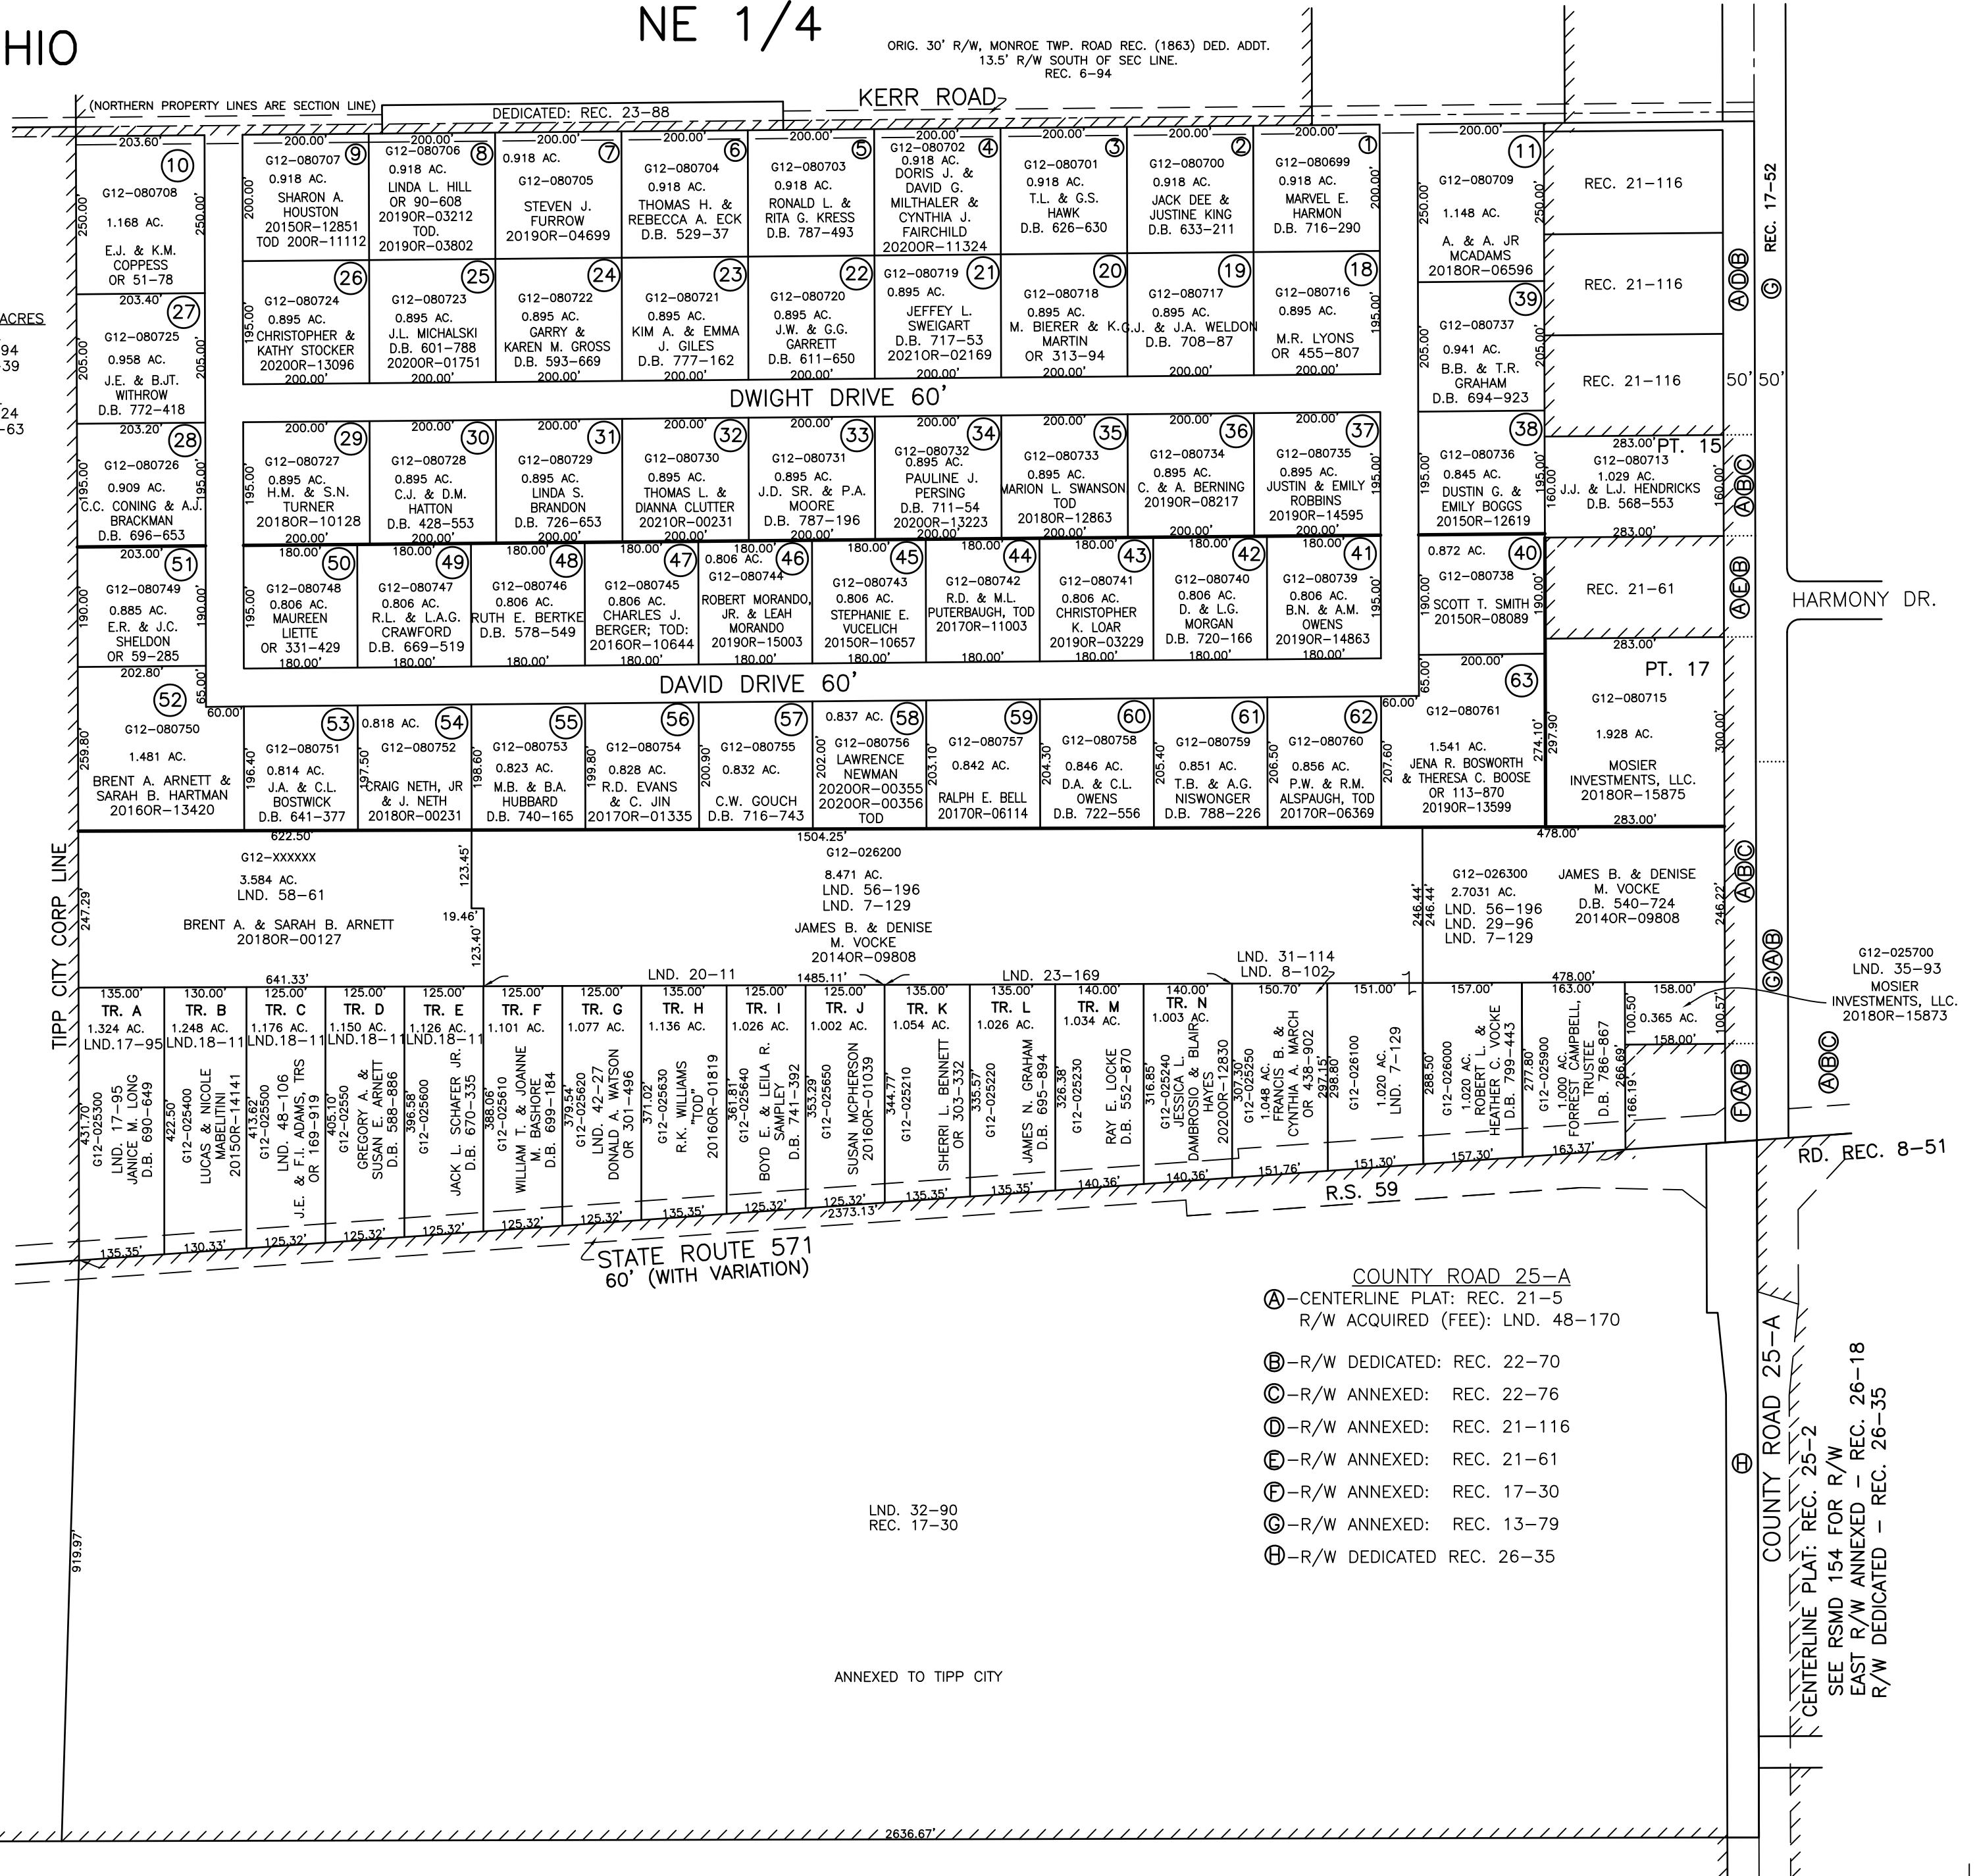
HIO

NE 1/4

ORIG. 30' R/W, MONROE TWP. ROAD REC. (1863) DED. ADDT. 13.5' R/W SOUTH OF SEC LINE. REC. 6-94

(NORTHERN PROPERTY LINES ARE SECTION LINE)

DEDICATED: REC. 23-88

KERR ROAD

ACRES
94
39
24
-63

203.60' 10 G12-080708 1.168 AC. E.J. & K.M. COPPESS OR 51-78 250.00' 250.00'

200.00' 9 G12-080707 0.918 AC. SHARON A. HOUSTON 2015OR-12851 TOD 20OR-11112 200.00'

200.00' 8 G12-080706 0.918 AC. LINDA L. HILL OR 90-608 2019OR-03212 TOD. 2019OR-03802

7 0.918 AC. G12-080705 STEVEN J. FURROW 2019OR-04699

200.00' 6 G12-080704 0.918 AC. THOMAS H. & REBECCA A. ECK D.B. 529-37

200.00' 5 G12-080703 0.918 AC. RONALD L. & RITA G. KRESS D.B. 787-493

200.00' 4 G12-080702 0.918 AC. DORIS J. & DAVID G. MILTHALER & CYNTHIA J. FAIRCHILD 2020OR-11324

200.00' 3 G12-080701 0.918 AC. T.L. & G.S. HAWK D.B. 626-630

200.00' 2 G12-080700 0.918 AC. JACK DEE & JUSTINE KING D.B. 633-211

200.00' 1 G12-080699 0.918 AC. MARVEL E. HARMON D.B. 716-290 200.00'

200.00' 11 G12-080709 1.148 AC. A. & A. JR MCADAMS 2018OR-06596 250.00' 250.00'

REC. 21-116
REC. 21-116
REC. 21-116

REC. 17-52

203.40' 27 G12-080725 0.958 AC. J.E. & B.JT. WITHROW D.B. 772-418 205.00' 205.00'

26 G12-080724 CHRISTOPHER & KATHY STOCKER 2020OR-13096 195.00' 200.00'

25 G12-080723 0.895 AC. J.L. MICHALSKI D.B. 601-788 2020OR-01751 200.00'

24 G12-080722 0.895 AC. GARRY & KAREN M. GROSS D.B. 593-669 200.00'

23 G12-080721 0.895 AC. KIM A. & EMMA J. GILES D.B. 777-162 200.00'

22 G12-080720 0.895 AC. J.W. & G.G. GARRETT D.B. 611-650

21 G12-080719 0.895 AC. JEFFEY L. SWEIGART D.B. 717-53 2021OR-02169

20 G12-080718 0.895 AC. M. BIERER & K. MARTIN OR 313-94 200.00'

19 G12-080717 0.895 AC. G.J. & J.A. WELDON D.B. 708-87 200.00'

18 G12-080716 0.895 AC. M.R. LYONS OR 455-807 200.00' 195.00'

39 G12-080737 0.941 AC. B.B. & T.R. GRAHAM D.B. 694-923 205.00' 205.00'

DWIGHT DRIVE 60'

50' 50'

203.20' 28 G12-080726 0.909 AC. C.C. CONING & A.J. BRACKMAN D.B. 696-653 195.00' 195.00'

200.00' 29 G12-080727 0.895 AC. H.M. & S.N. TURNER 2018OR-10128 200.00'

200.00' 30 G12-080728 0.895 AC. C.J. & D.M. HATTON D.B. 428-553 200.00'

200.00' 31 G12-080729 0.895 AC. LINDA S. BRANDON D.B. 726-653 200.00'

200.00' 32 G12-080730 0.895 AC. THOMAS L. & DIANNA CLUTTER 2021OR-00231 200.00'

200.00' 33 G12-080731 0.895 AC. J.D. SR. & P.A. MOORE D.B. 787-196 200.00'

200.00' 34 G12-080732 0.895 AC. PAULINE J. PERSING D.B. 711-54 2020OR-13223 200.00'

200.00' 35 G12-080733 0.895 AC. MARION L. SWANSON TOD 2018OR-12863 200.00'

200.00' 36 G12-080734 0.895 AC. C. & A. BERNING 2019OR-08217 200.00'

200.00' 37 G12-080735 0.895 AC. JUSTIN & EMILY ROBBINS 2019OR-14595 200.00' 195.00'

38 G12-080736 0.845 AC. DUSTIN G. & EMILY BOGGS 2015OR-12619 195.00' 195.00'

283.00' PT. 15 G12-080713 1.029 AC. J.J. & L.J. HENDRICKS D.B. 568-553 160.00' 160.00' 283.00'

203.00' 51 G12-080749 0.885 AC. E.R. & J.C. SHELDON OR 59-285 190.00' 190.00' 202.80'

180.00' 50 G12-080748 0.806 AC. MAUREEN LIETTE OR 331-429 195.00' 180.00'

180.00' 49 G12-080747 0.806 AC. R.L. & L.A.G. CRAWFORD D.B. 669-519 180.00'

180.00' 48 G12-080746 0.806 AC. RUTH E. BERTKE D.B. 578-549 180.00'

180.00' 47 G12-080745 0.806 AC. CHARLES J. BERGER; TOD: 2016OR-10644 180.00'

180.00' 46 0.806 AC. G12-080744 ROBERT MORANDO, JR. & LEAH MORANDO 2019OR-15003 180.00'

180.00' 45 G12-080743 0.806 AC. STEPHANIE E. VUCELICH 2015OR-10657 180.00'

180.00' 44 G12-080742 R.D. & M.L. PUTERBAUGH, TOD 2017OR-11003 180.00'

180.00' 43 G12-080741 0.806 AC. CHRISTOPHER K. LOAR 2019OR-03229 180.00'

180.00' 42 G12-080740 0.806 AC. D. & L.G. MORGAN D.B. 720-166 180.00'

180.00' 41 G12-080739 0.806 AC. B.N. & A.M. OWENS 2019OR-14863 180.00' 195.00'

40 0.872 AC. G12-080738 SCOTT T. SMITH 2015OR-08089 190.00' 190.00'

REC. 21-61

HARMONY DR.

283.00' PT. 17 G12-080715 1.928 AC. MOSIER INVESTMENTS, LLC. 2018OR-15875 300.00' 283.00'

DAVID DRIVE 60'

52 G12-080750 1.481 AC. BRENT A. ARNETT & SARAH B. HARTMAN 2016OR-13420 259.80' 65.00' 60.00'

53 G12-080751 0.814 AC. J.A. & C.L. BOSTWICK D.B. 641-377 196.40'

54 0.818 AC. G12-080752 CRAIG NETH, JR & J. NETH 2018OR-00231 197.50'

55 G12-080753 0.823 AC. M.B. & B.A. HUBBARD D.B. 740-165 198.60'

56 G12-080754 0.828 AC. R.D. EVANS & C. JIN 2017OR-01335 199.80'

57 G12-080755 0.832 AC. C.W. GOUCH D.B. 716-743 200.90'

58 0.837 AC. G12-080756 LAWRENCE NEWMAN 2020OR-00355 2020OR-00356 TOD 202.00'

59 G12-080757 0.842 AC. RALPH E. BELL 2017OR-06114 203.10'

60 G12-080758 0.846 AC. D.A. & C.L. OWENS D.B. 722-556 204.30'

61 G12-080759 0.851 AC. T.B. & A.G. NISWONGER D.B. 788-226 205.40'

62 G12-080760 0.856 AC. P.W. & R.M. ALSPAUGH, TOD 2017OR-06369 206.50'

63 60.00' 65.00' 200.00' G12-080761 1.541 AC. JENA R. BOSWORTH & THERESA C. BOOSE OR 113-870 2019OR-13599 207.60' 274.10' 297.90'

622.50' G12-XXXXXX 3.584 AC. LND. 58-61 BRENT A. & SARAH B. ARNETT 2018OR-00127 123.45' 19.46' 123.40' 247.29'

1504.25' G12-026200 8.471 AC. LND. 56-196 LND. 7-129 JAMES B. & DENISE M. VOCKE 2014OR-09808

478.00' G12-026300 2.7031 AC. LND. 56-196 LND. 29-96 LND. 7-129 JAMES B. & DENISE M. VOCKE D.B. 540-724 2014OR-09808 246.44' 246.44' 246.22'

TIPP CITY CORP LINE

641.33' LND. 20-11 1485.11' LND. 23-169 LND. 31-114 LND. 8-102 478.00'

135.00' TR. A 1.324 AC. LND.17-95 431.70' G12-025300 LND. 17-95 JANICE M. LONG D.B. 690-649 135.35'

130.00' TR. B 1.248 AC. LND.18-11 422.50' G12-025400 LUCAS & NICOLE MABELITINI 2015OR-14141 130.33'

125.00' TR. C 1.176 AC. LND.18-11 413.62' G12-025500 LND. 48-106 J.E. & F.I. ADAMS, TRS OR 169-919 125.32'

125.00' TR. D 1.150 AC. LND.18-11 405.10' G12-02550 GREGORY A. & SUSAN E. ARNETT D.B. 588-886 125.32'

125.00' TR. E 1.126 AC. LND.18-11 396.58' G12-025600 JACK L. SCHAFER JR. D.B. 670-335 125.32'

125.00' TR. F 1.101 AC. 388.06' G12-025610 WILLIAM T. & JOANNE M. BASHORE D.B. 699-184 125.32'

125.00' TR. G 1.077 AC. 379.54' G12-025620 LND. 42-27 DONALD A. WATSON OR 301-496 125.32'

135.00' TR. H 1.136 AC. 371.02' G12-025630 R.K. WILLIAMS "TOD" 2016OR-01819 135.35'

125.00' TR. I 1.026 AC. 361.81' G12-025640 BOYD E. & LEILA R. SAMPLEY D.B. 741-392 125.32'

125.00' TR. J 1.002 AC. 353.29' G12-025650 SUSAN MCPHERSON 2016OR-01039 125.32' 2373.13'

135.00' TR. K 1.054 AC. 344.77' G12-025210 SHERRI L. BENNETT OR 303-332 135.35'

135.00' TR. L 1.026 AC. 335.57' G12-025220 JAMES N. GRAHAM D.B. 695-894 135.35'

140.00' TR. M 1.034 AC. 326.38' G12-025230 RAY E. LOCKE D.B. 552-870 140.36'

140.00' TR. N 1.003 AC. 316.85' G12-025240 JESSICA L. DAMBROSIO & BLAIR HAYES 2020OR-12830 140.36'

150.70' 1.048 AC. 307.30' G12-025250 FRANCIS B. & CYNTHIA A. MARCH OR 438-902 297.15' 151.76'

151.00' 298.80' G12-026100 1.020 AC. LND. 7-129 151.30'

157.00' 288.50' G12-026000 1.020 AC. ROBERT L. & HEATHER C. VOCKE D.B. 799-443 157.30'

163.00' 277.80' G12-025900 1.000 AC. FORREST CAMPBELL, TRUSTEE D.B. 786-867 266.69' 163.37'

158.00' 100.50' 0.365 AC. 158.00' 166.19' 100.57'

G12-025700 LND. 35-93 MOSIER INVESTMENTS, LLC. 2018OR-15873

RD. REC. 8-51

R.S. 59

STATE ROUTE 571 60' (WITH VARIATION)

COUNTY ROAD 25-A
Ⓐ-CENTERLINE PLAT: REC. 21-5
R/W ACQUIRED (FEE): LND. 48-170
Ⓑ-R/W DEDICATED: REC. 22-70
Ⓒ-R/W ANNEXED: REC. 22-76
Ⓓ-R/W ANNEXED: REC. 21-116
Ⓔ-R/W ANNEXED: REC. 21-61
Ⓕ-R/W ANNEXED: REC. 17-30
Ⓖ-R/W ANNEXED: REC. 13-79
Ⓗ-R/W DEDICATED REC. 26-35

ADB G ABC AEB ABC GAB FAB ABC H

LND. 32-90
REC. 17-30

919.97'

ANNEXED TO TIPP CITY

2636.67'

COUNTY ROAD 25-A
CENTERLINE PLAT: REC. 25-2
SEE RSMD 154 FOR R/W
EAST R/W ANNEXED - REC. 26-18
R/W DEDICATED - REC. 26-35